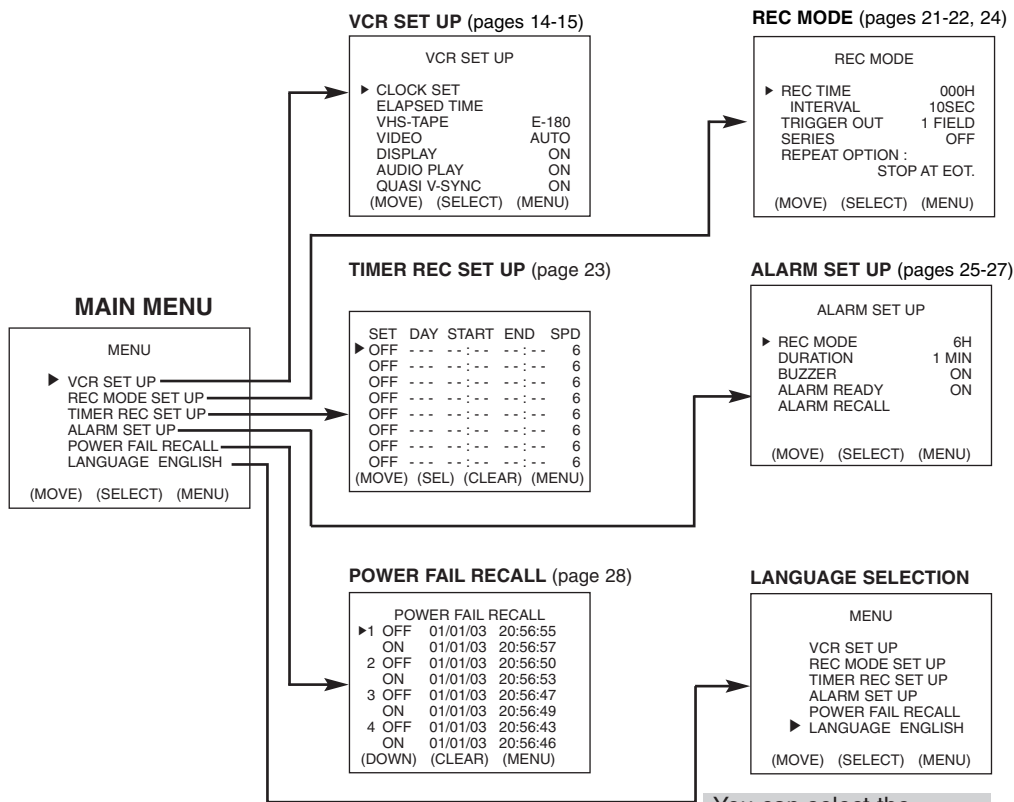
MAIN MENU

MENU

▶ VCR SET UP
REC MODE SET UP
TIMER REC SET UP
ALARM SET UP
POWER FAIL RECALL
LANGUAGE ENGLISH

(MOVE) (SELECT) (MENU)

VCR SET UP (pages 14-15)

VCR SET UP

▶ CLOCK SET
ELAPSED TIME
VHS-TAPE E-180
VIDEO AUTO
DISPLAY ON
AUDIO PLAY ON
QUASI V-SYNC ON
(MOVE) (SELECT) (MENU)

REC MODE (pages 21-22, 24)

REC MODE

▶ REC TIME 000H
INTERVAL 10SEC
TRIGGER OUT 1 FIELD
SERIES OFF
REPEAT OPTION :
STOP AT EOT.

(MOVE) (SELECT) (MENU)

TIMER REC SET UP (page 23)

| SET | DAY | START | END | SPD |
|---|---|---|---|---|
| ▶OFF | - - - | - - : - - | - - : - - | 6 |
| OFF | - - - | - - : - - | - - : - - | 6 |
| OFF | - - - | - - : - - | - - : - - | 6 |
| OFF | - - - | - - : - - | - - : - - | 6 |
| OFF | - - - | - - : - - | - - : - - | 6 |
| OFF | - - - | - - : - - | - - : - - | 6 |
| OFF | - - - | - - : - - | - - : - - | 6 |
| OFF | - - - | - - : - - | - - : - - | 6 |

(MOVE) (SEL) (CLEAR) (MENU)

ALARM SET UP (pages 25-27)

ALARM SET UP

▶ REC MODE 6H
DURATION 1 MIN
BUZZER ON
ALARM READY ON
ALARM RECALL

(MOVE) (SELECT) (MENU)

POWER FAIL RECALL (page 28)

POWER FAIL RECALL
▶1 OFF 01/01/03 20:56:55
ON 01/01/03 20:56:57
2 OFF 01/01/03 20:56:50
ON 01/01/03 20:56:53
3 OFF 01/01/03 20:56:47
ON 01/01/03 20:56:49
4 OFF 01/01/03 20:56:43
ON 01/01/03 20:56:46
(DOWN) (CLEAR) (MENU)

LANGUAGE SELECTION

MENU

VCR SET UP
REC MODE SET UP
TIMER REC SET UP
ALARM SET UP
POWER FAIL RECALL
▶ LANGUAGE ENGLISH

(MOVE) (SELECT) (MENU)

You can select the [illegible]